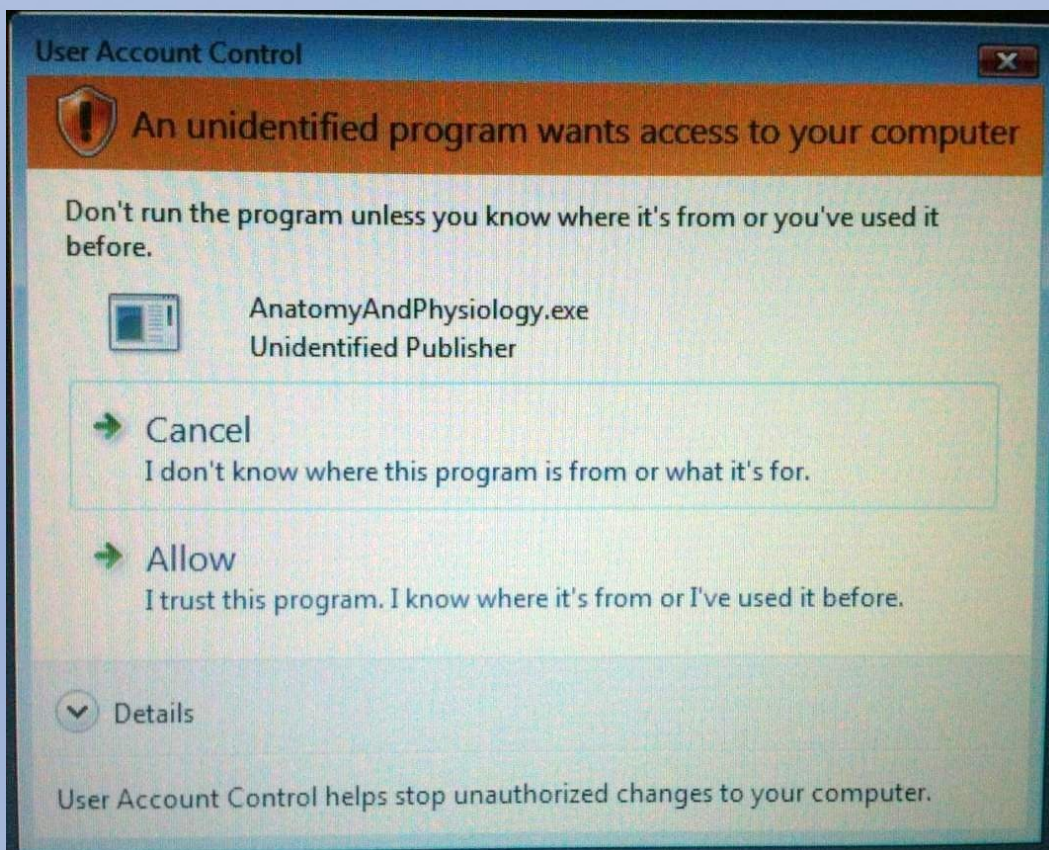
User Account Control

An unidentified program wants access to your computer

Don't run the program unless you know where it's from or you've used it before.

AnatomyAndPhysiology.exe
Unidentified Publisher

Cancel
I don't know where this program is from or what it's for.

Allow
I trust this program. I know where it's from or I've used it before.

Details

User Account Control helps stop unauthorized changes to your computer.